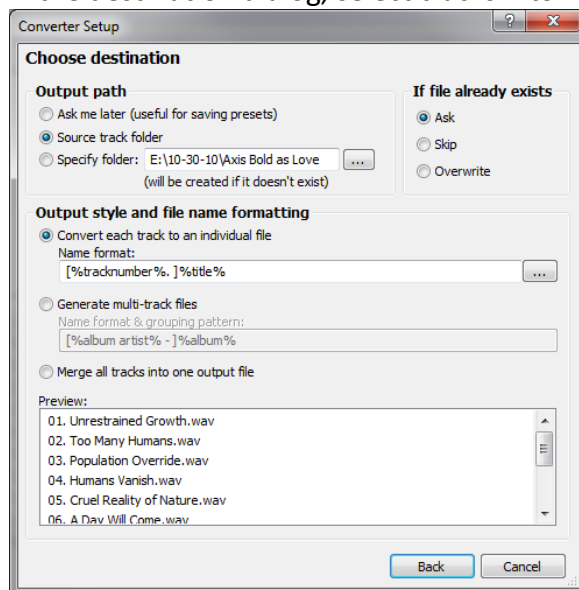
Converter Setup

? X

Choose destination

Output path

Ask me later (useful for saving presets)

Source track folder

Specify folder: E:\10-30-10\Axis Bold as Love ...

(will be created if it doesn't exist)

If file already exists

Ask

Skip

Overwrite

Output style and file name formatting

Convert each track to an individual file

Name format:

[%tracknumber%. ]%title% ...

Generate multi-track files

Name format & grouping pattern:

[%album artist% - ]%album%

Merge all tracks into one output file

Preview:

01. Unrestrained Growth.wav

02. Too Many Humans.wav

03. Population Override.wav

04. Humans Vanish.wav

05. Cruel Reality of Nature.wav

06. A Day Will Come.wav

Back Cancel